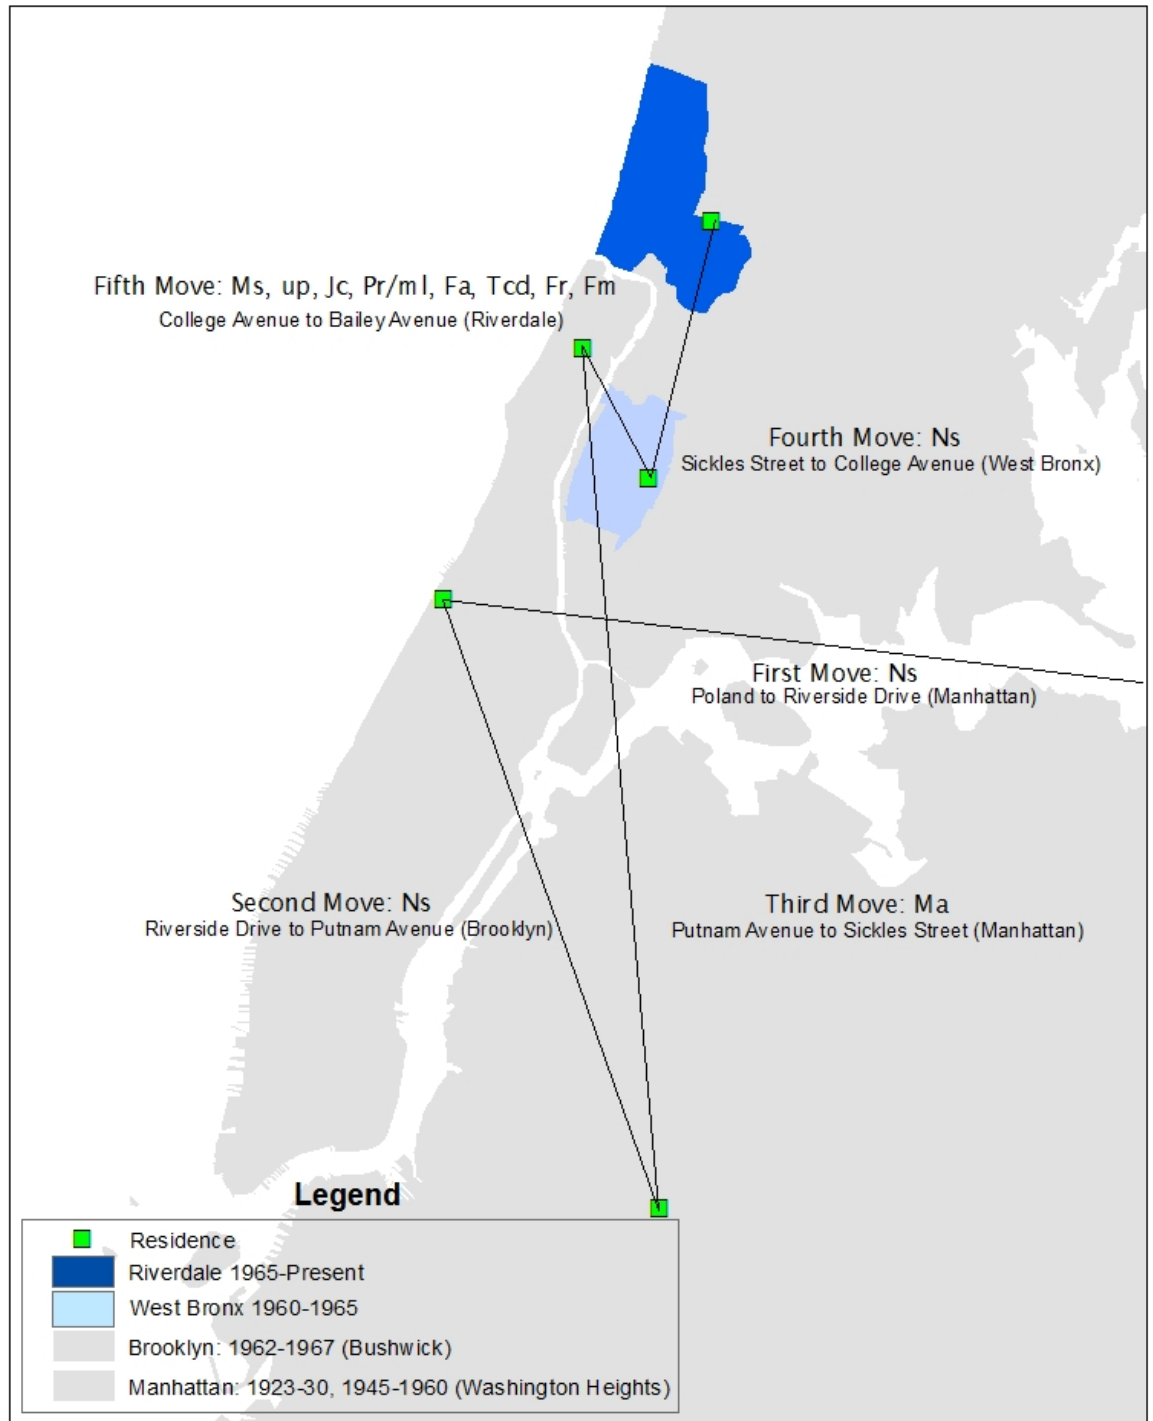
Fifth Move: Ms, up, Jc, Pr/ml, Fa, Tcd, Fr, Fm
College Avenue to Bailey Avenue (Riverdale)

Fourth Move: Ns
Sickles Street to College Avenue (West Bronx)

First Move: Ns
Poland to Riverside Drive (Manhattan)

Second Move: Ns
Riverside Drive to Putnam Avenue (Brooklyn)

Third Move: Ma
Putnam Avenue to Sickles Street (Manhattan)

Legend
Residence
Riverdale 1965-Present
West Bronx 1960-1965
Brooklyn: 1962-1967 (Bushwick)
Manhattan: 1923-30, 1945-1960 (Washington Heights)